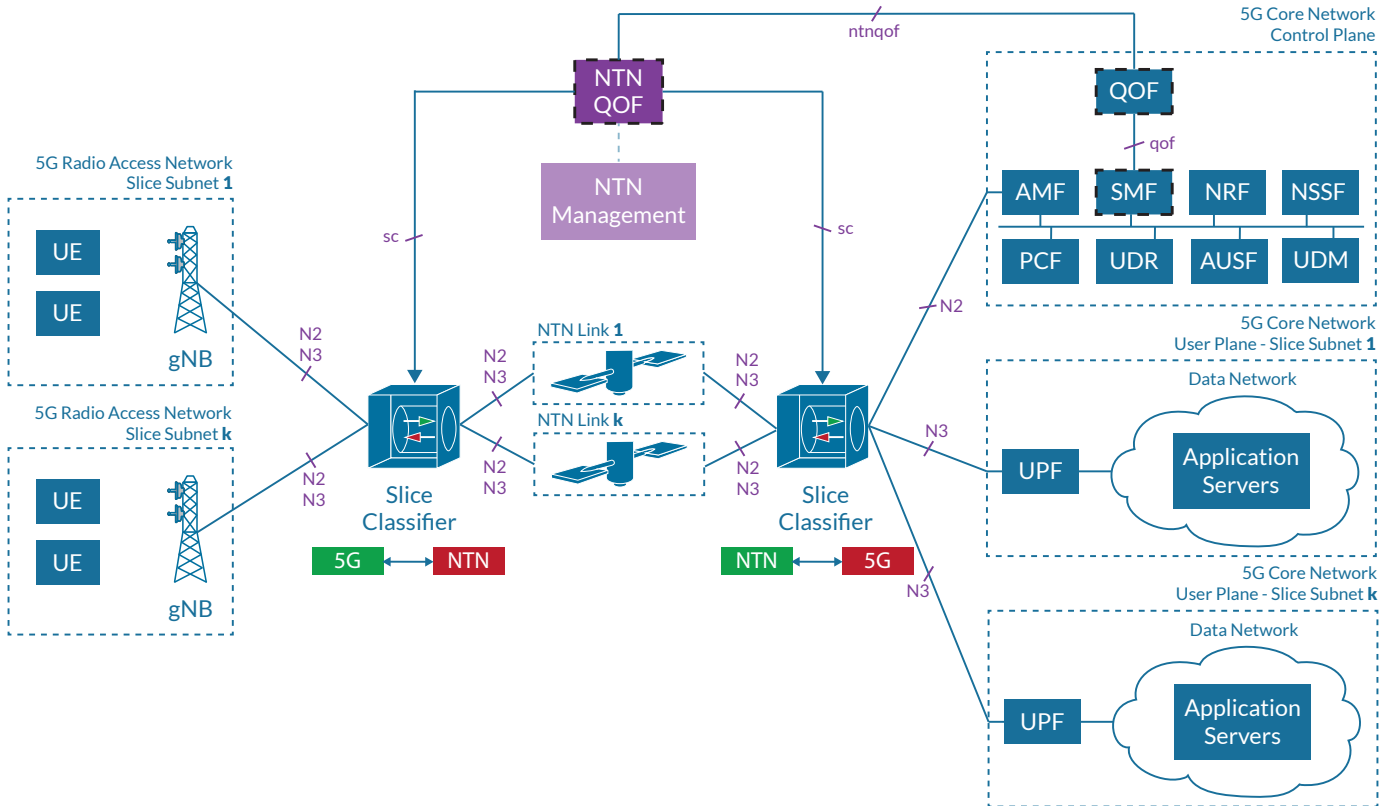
ntnqof

5G Core Network
Control Plane

NTN
QOF

QOF

qof

NTN
Management

AMF
SMF
NRF
NSSF
PCF
UDR
AUSF
UDM

5G Radio Access Network
Slice Subnet **1**

UE
UE
gNB

sc

sc

N2

N2
N3

NTN Link **1**

N2
N3

N2
N3

5G Core Network
User Plane - Slice Subnet **1**

Data Network

5G Radio Access Network
Slice Subnet **k**

NTN Link **k**

N3

N2
N3

N2
N3

N2
N3

UPF

Application
Servers

UE
UE
gNB

Slice
Classifier

Slice
Classifier

5G
NTN

NTN
5G

N3

5G Core Network
User Plane - Slice Subnet **k**

Data Network

UPF

Application
Servers